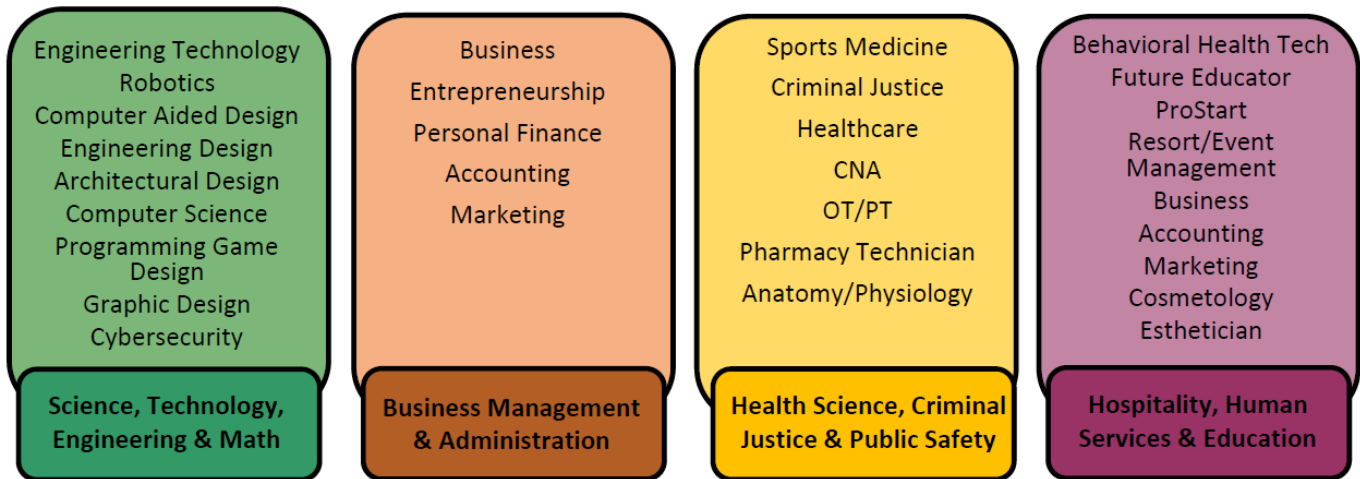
Engineering Technology
Robotics
Computer Aided Design
Engineering Design
Architectural Design
Computer Science
Programming Game Design
Graphic Design
Cybersecurity

Science, Technology, Engineering & Math

Business
Entrepreneurship
Personal Finance
Accounting
Marketing

Business Management & Administration

Sports Medicine
Criminal Justice
Healthcare
CNA
OT/PT
Pharmacy Technician
Anatomy/Physiology

Health Science, Criminal Justice & Public Safety

Behavioral Health Tech
Future Educator
ProStart
Resort/Event Management
Business
Accounting
Marketing
Cosmetology
Esthetician

Hospitality, Human Services & Education